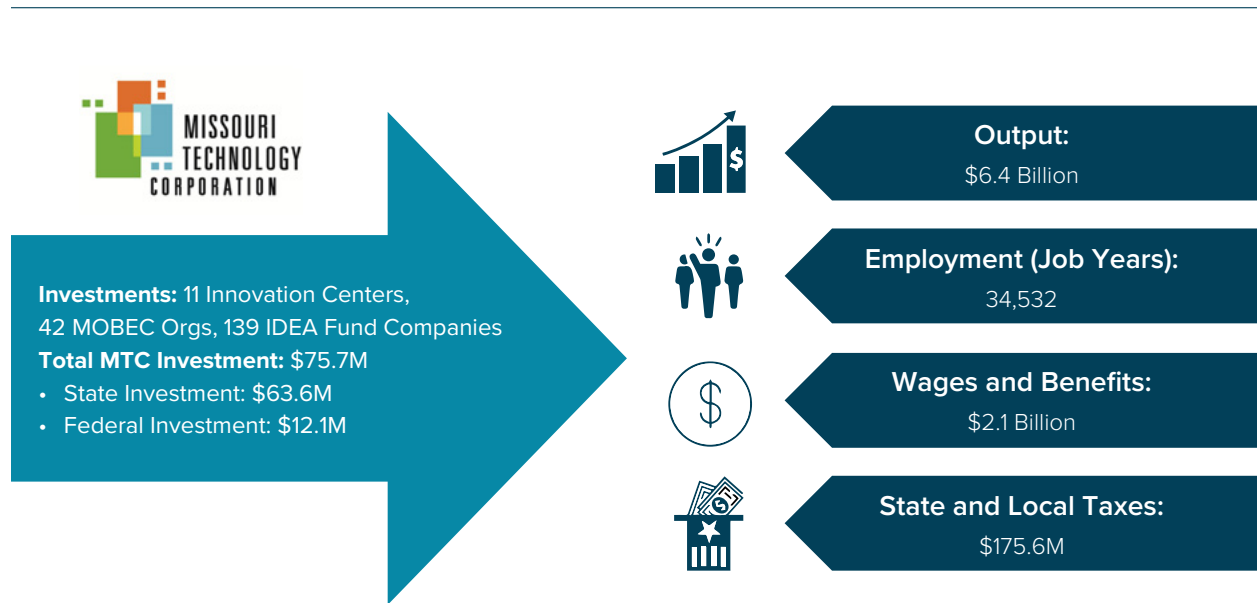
MISSOURI TECHNOLOGY CORPORATION

**Investments:** 11 Innovation Centers, 42 MOBEC Orgs, 139 IDEA Fund Companies
**Total MTC Investment:** $75.7M
• State Investment: $63.6M
• Federal Investment: $12.1M

$

**Output:**
$6.4 Billion

**Employment (Job Years):**
34,532

$

**Wages and Benefits:**
$2.1 Billion

**State and Local Taxes:**
$175.6M